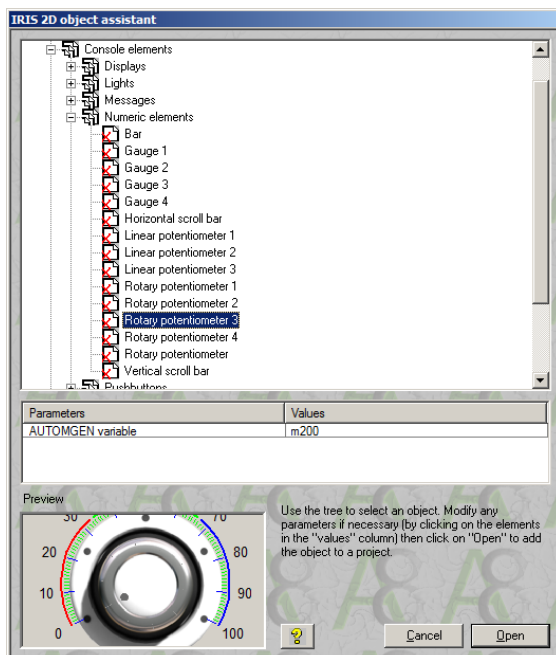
IRIS 2D object assistant

Console elements
Displays
Lights
Messages
Numeric elements
Bar
Gauge 1
Gauge 2
Gauge 3
Gauge 4
Horizontal scroll bar
Linear potentiometer 1
Linear potentiometer 2
Linear potentiometer 3
Rotary potentiometer 1
Rotary potentiometer 2
Rotary potentiometer 3
Rotary potentiometer 4
Rotary potentiometer
Vertical scroll bar
Pushbuttons

| Parameters | Values |
|---|---|
| AUTOMGEN variable | m200 |

Preview

30 20 10 0 70 80 90 100

Use the tree to select an object. Modify any parameters if necessary (by clicking on the elements in the "values" column) then click on "Open" to add the object to a project.

?

Cancel

Open